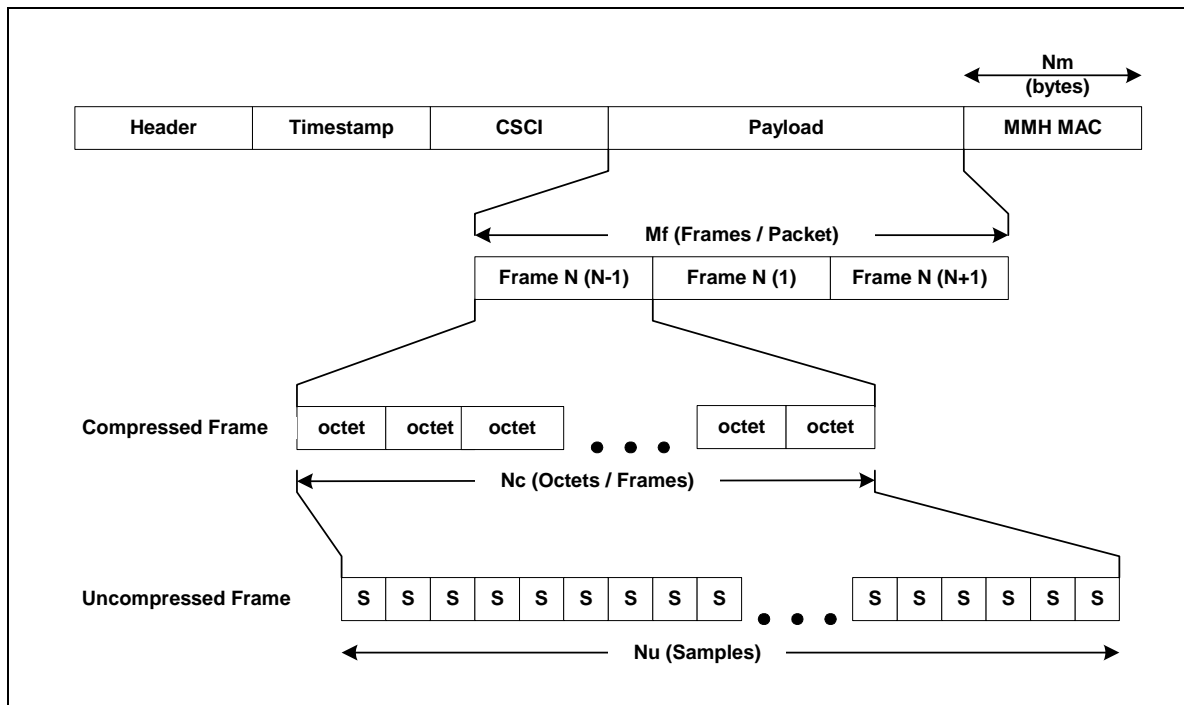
Nm
(bytes)

| Header | Timestamp | CSCI | Payload | MMH MAC |
|---|---|---|---|---|

Mf (Frames / Packet)

| Frame N (N-1) | Frame N (1) | Frame N (N+1) |
|---|---|---|

Compressed Frame

octet octet octet ● ● ● octet octet

Nc (Octets / Frames)

Uncompressed Frame

S S S S S S S S S ● ● ● S S S S S S

Nu (Samples)